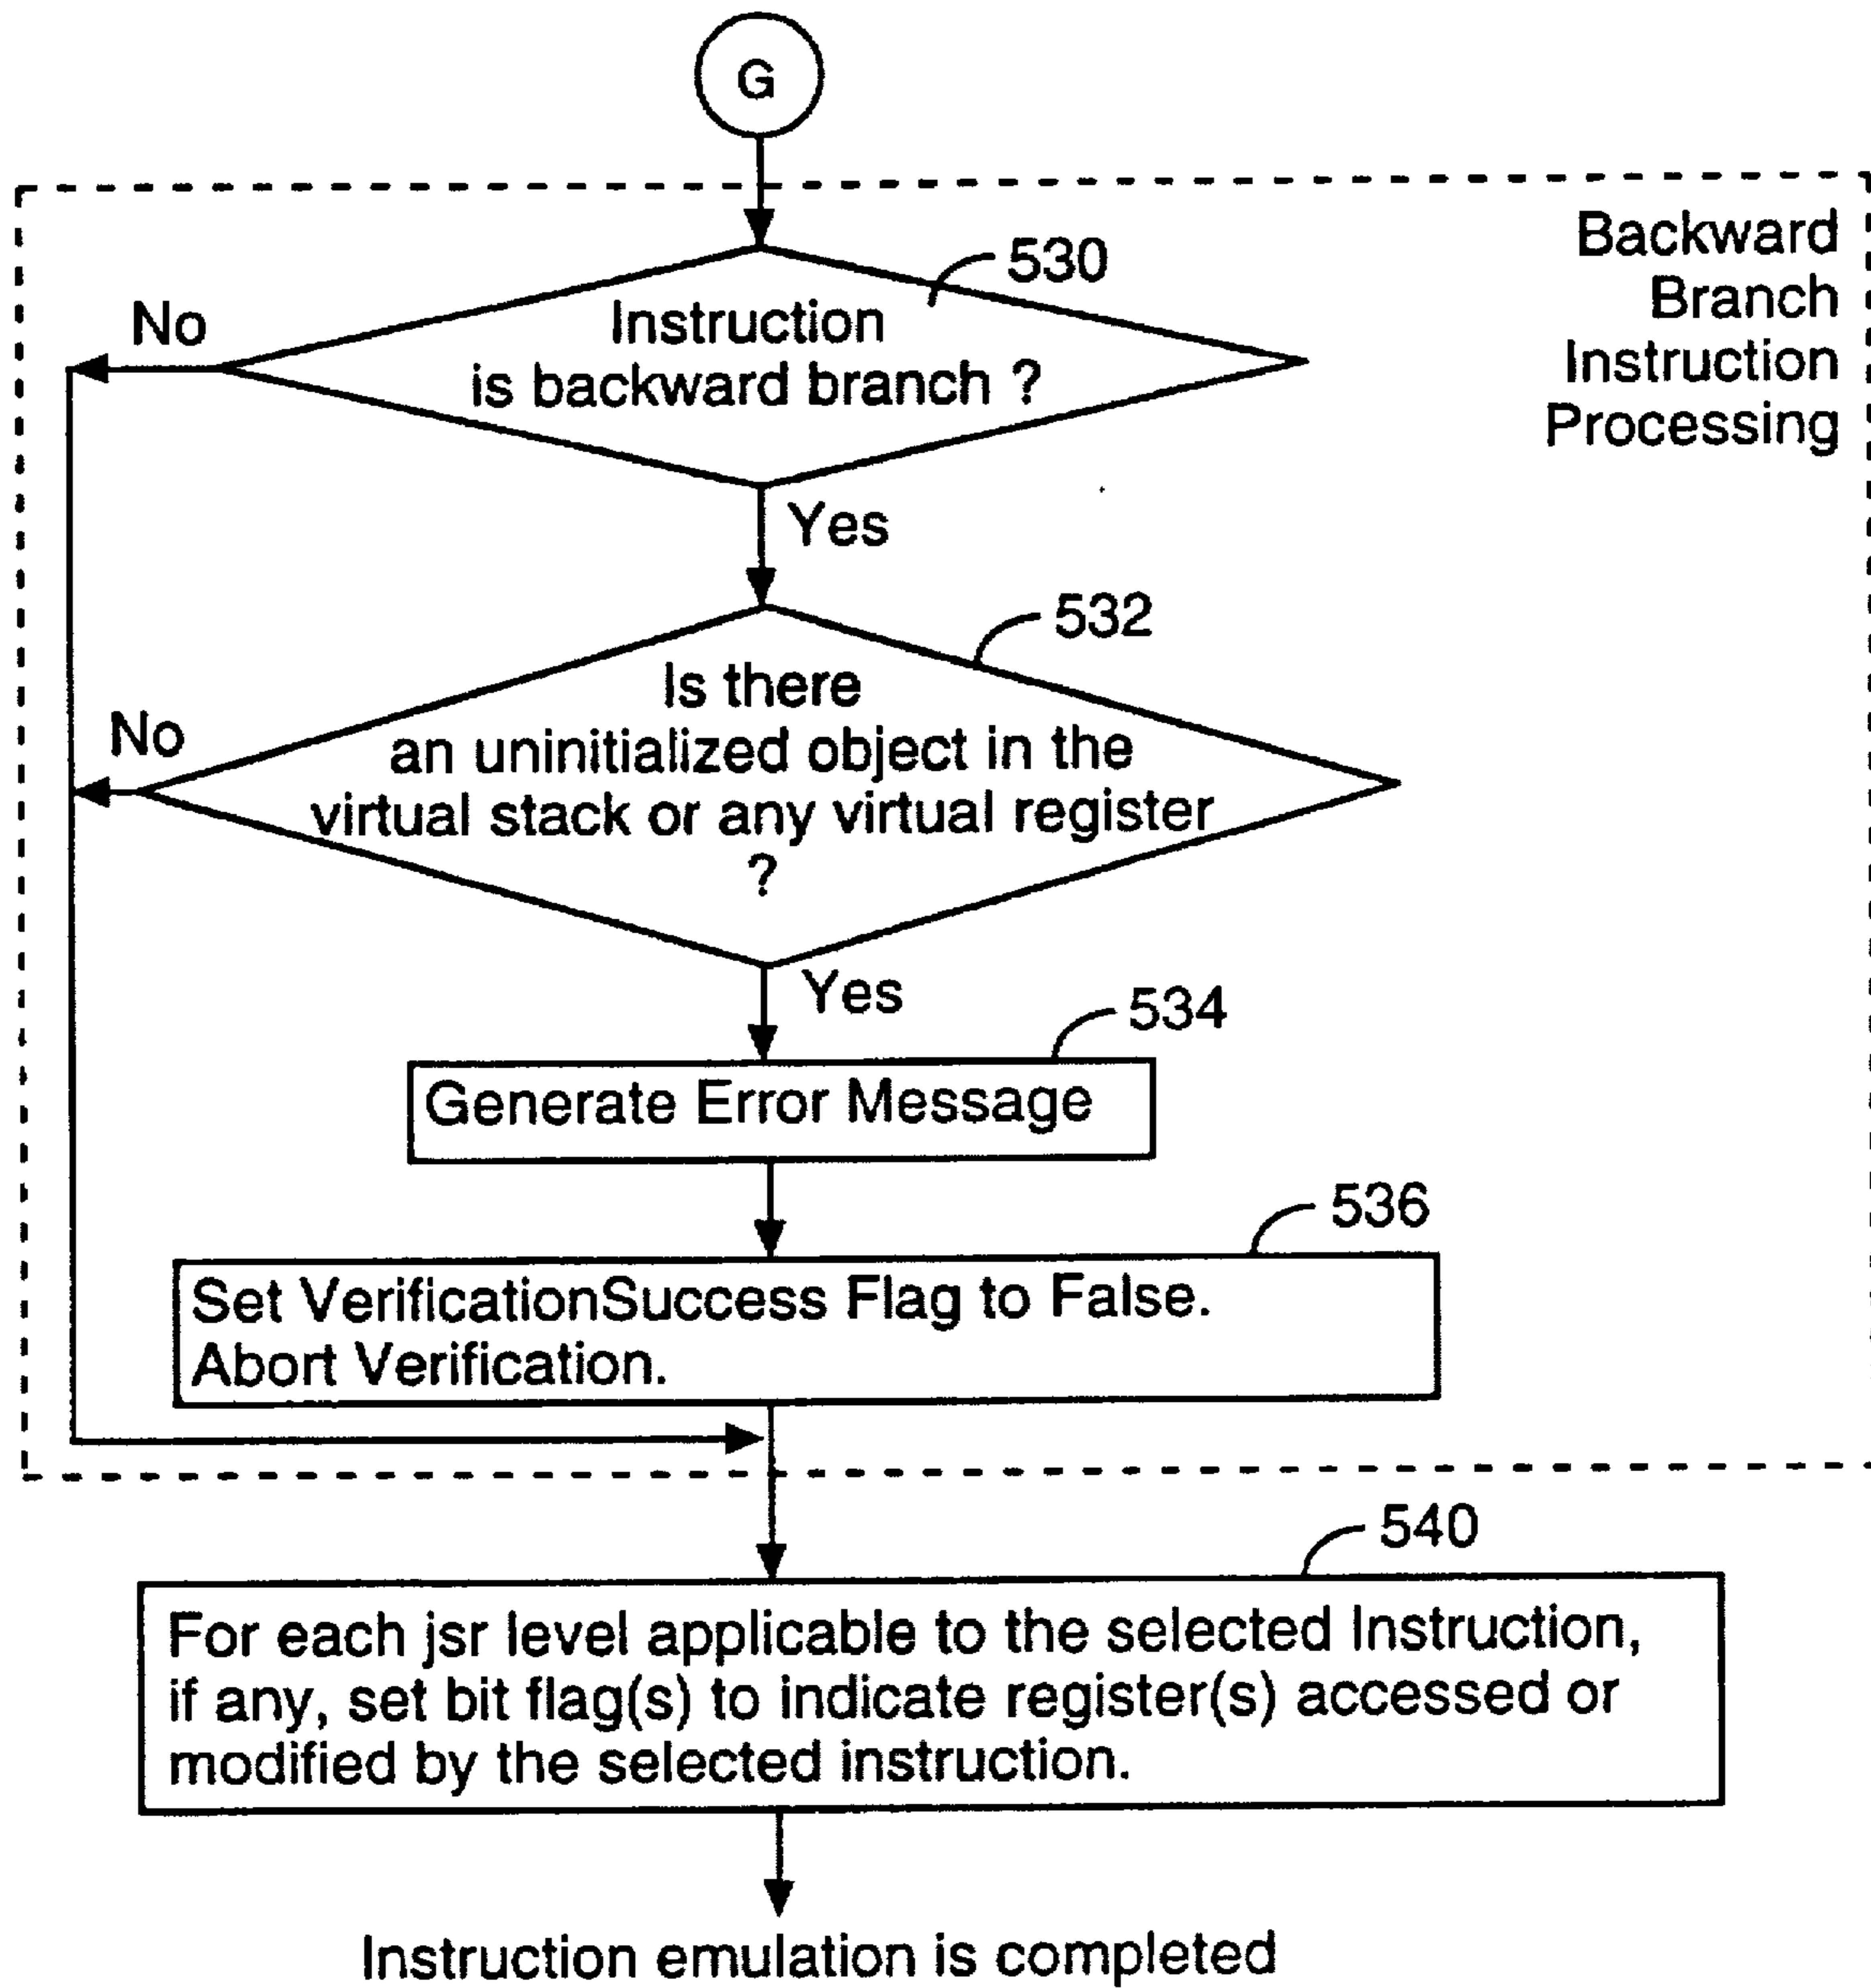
G

Backward Branch Instruction Processing

530

Instruction is backward branch ?

No

Yes

532

Is there an uninitialized object in the virtual stack or any virtual register ?

No

Yes

534

Generate Error Message

536

Set VerificationSuccess Flag to False. Abort Verification.

540

For each jsr level applicable to the selected Instruction, if any, set bit flag(s) to indicate register(s) accessed or modified by the selected instruction.

Instruction emulation is completed